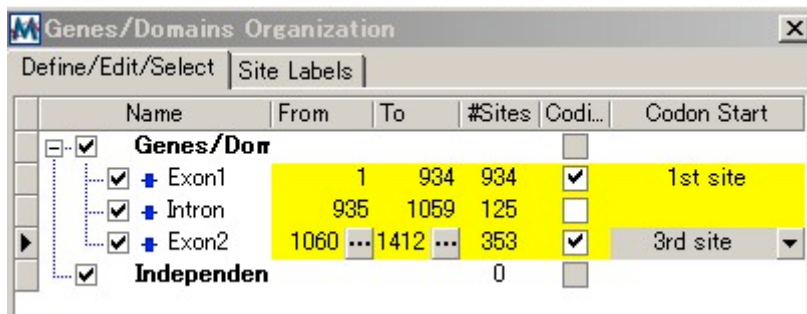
Genes/Domains Organization

Define/Edit/Select | Site Labels

| Name | From | To | #Sites | Codi... | Codon Start |
|---|---|---|---|---|---|
| Genes/Dom | | | | | |
| Exon1 | 1 | 934 | 934 | ✔ | 1st site |
| Intron | 935 | 1059 | 125 | | |
| Exon2 | 1060 ... | 1412 ... | 353 | ✔ | 3rd site |
| Independen | | | 0 | | |